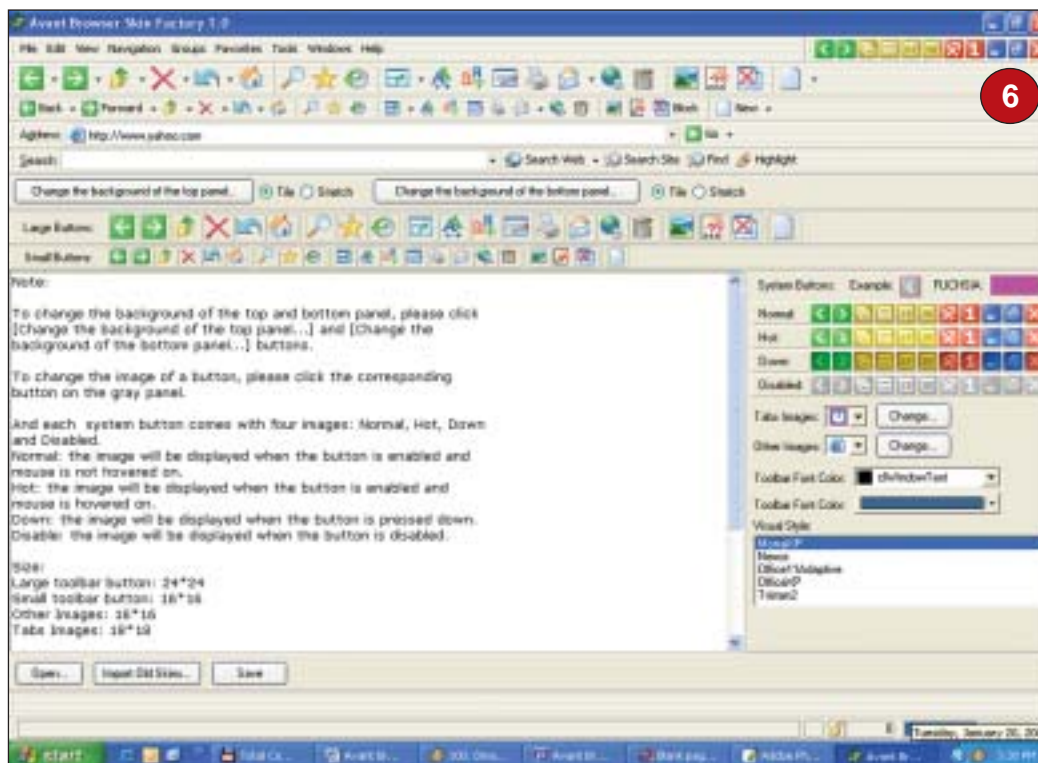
Avant Browser Skin Factory 1.0

File Edit View Navigation Groups Favorites Tools Windows Help

6

Back Forward New

Address http://www.yahoo.com

Go

Search

Search Web Search Site Find Highlight

Change the background of the top panel... Tile Stretch Change the background of the bottom panel... Tile Stretch

Large Buttons:

Small Buttons:

Note:

To change the background of the top and botton panel, please click [Change the background of the top panel...] and [Change the background of the bottom panel...] buttons.

To change the image of a button, please click the corresponding button on the gray panel.

And each system button comes with four images: Normal, Hot, Down and Disabled.
Normal: the image will be displayed when the button is enabled and mouse is not hovered on.
Hot: the image will be displayed when the button is enabled and mouse is hovered on.
Down: the image will be displayed when the button is pressed down.
Disable: the image will be displayed when the button is disabled.

Size:
Large toolbar button: 24*24
Small toolbar button: 16*16
Other images: 16*16
Tabs images: 16*16

System Buttons: Example: FUCHSIA

Normal

Hot

Down

Disabled

Tabs Images: Change...

Other Images: Change...

Toolbar Font Color: clWindowText

Toolbar Font Color:

Visual Style:

MonoXP
Newse
OfficeXVolaptive
OfficeXP
Tristan2

Open... Import Old Skins... Save

Tuesday, January 20, 20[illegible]

start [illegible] Avant Br... 300 Glos... Avant Br... Blank pag... Adobe Ph... Avant Br... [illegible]